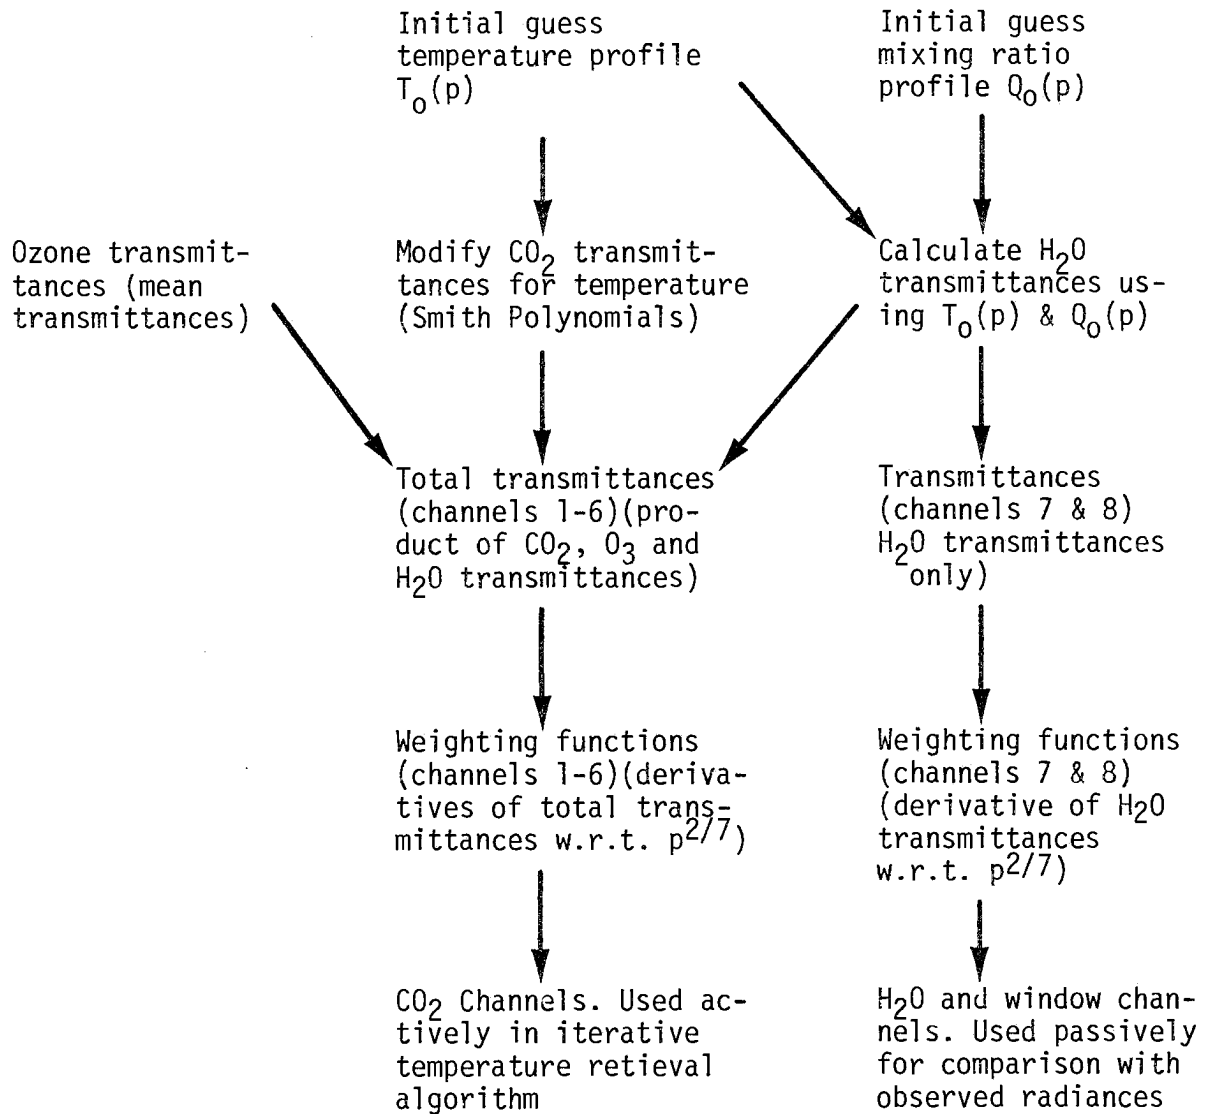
Initial guess temperature profile $T_o(p)$

Initial guess mixing ratio profile $Q_o(p)$

Ozone transmittances (mean transmittances)

Modify $CO_2$ transmittances for temperature (Smith Polynomials)

Calculate $H_2O$ transmittances using $T_o(p)$ & $Q_o(p)$

Total transmittances (channels 1-6)(product of $CO_2$, $O_3$ and $H_2O$ transmittances)

Transmittances (channels 7 & 8) $H_2O$ transmittances only)

Weighting functions (channels 1-6)(derivatives of total transmittances w.r.t. $p^{2/7}$)

Weighting functions (channels 7 & 8) (derivative of $H_2O$ transmittances w.r.t. $p^{2/7}$)

$CO_2$ Channels. Used actively in iterative temperature retieval algorithm

$H_2O$ and window channels. Used passively for comparison with observed radiances